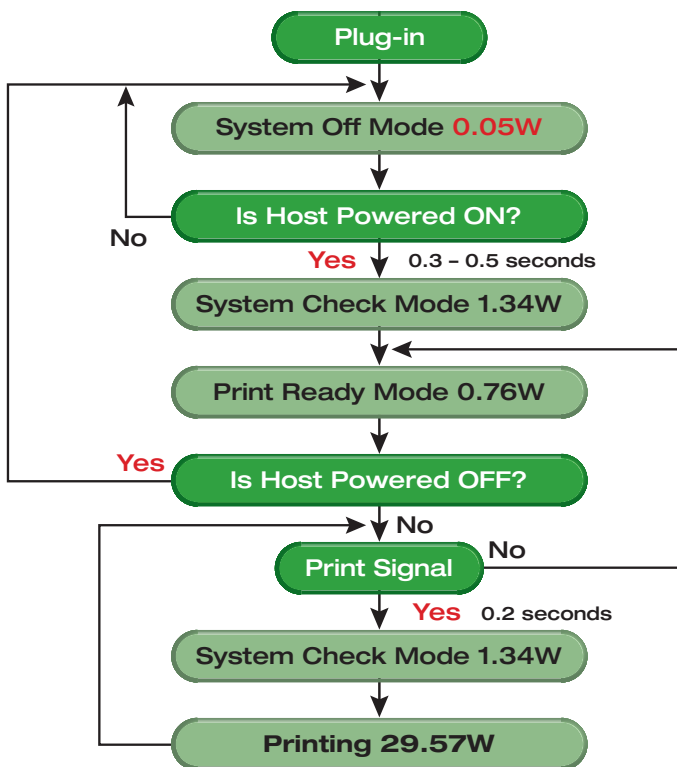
Plug-in

System Off Mode 0.05W

Is Host Powered ON?

No

Yes

0.3 – 0.5 seconds

System Check Mode 1.34W

Print Ready Mode 0.76W

Yes

Is Host Powered OFF?

No

Print Signal

No

Yes

0.2 seconds

System Check Mode 1.34W

Printing 29.57W